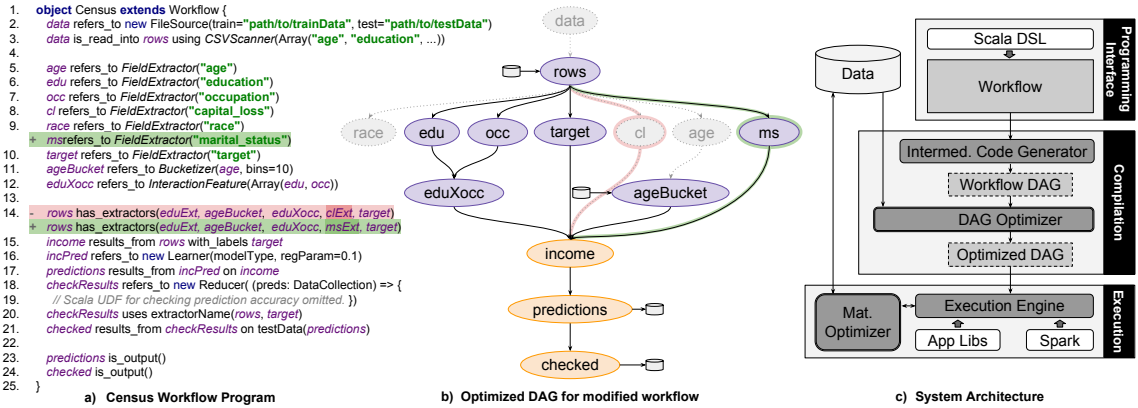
1. object Census extends Workflow {
2. data refers_to new FileSource(train="path/to/trainData", test="path/to/testData")
3. data is_read_into rows using CSVScanner(Array("age", "education", ...))
4.
5. age refers_to FieldExtractor("age")
6. edu refers_to FieldExtractor("education")
7. occ refers_to FieldExtractor("occupation")
8. cl refers_to FieldExtractor("capital_loss")
9. race refers_to FieldExtractor("race")
+ msrefers_to FieldExtractor("marital_status")
10. target refers_to FieldExtractor("target")
11. ageBucket refers_to Bucketizer(age, bins=10)
12. eduXocc refers_to InteractionFeature(Array(edu, occ))
13.
14. - rows has_extractors(eduExt, ageBucket, eduXocc, clExt, target)
+ rows has_extractors(eduExt, ageBucket, eduXocc, msExt, target)
15. income results_from rows with_labels target
16. incPred refers_to new Learner(modelType, regParam=0.1)
17. predictions results_from incPred on income
18. checkResults refers_to new Reducer( (preds: DataCollection) => {
19. // Scala UDF for checking prediction accuracy omitted. })
20. checkResults uses extractorName(rows, target)
21. checked results_from checkResults on testData(predictions)
22.
23. predictions is_output()
24. checked is_output()
25. }

a) Census Workflow Program

data
rows
race edu occ target cl age ms
eduXocc ageBucket
income
predictions
checked

b) Optimized DAG for modified workflow

Data
Scala DSL
Workflow
Programming Interface
Intermed. Code Generator
Workflow DAG
DAG Optimizer
Optimized DAG
Compilation
Mat. Optimizer
Execution Engine
App Libs
Spark
Execution

c) System Architecture